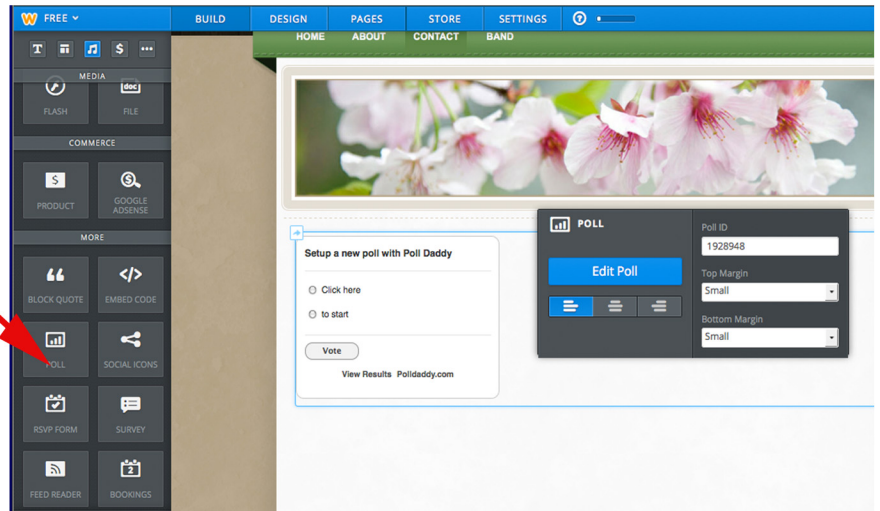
FREE

BUILD DESIGN PAGES STORE SETTINGS

HOME ABOUT CONTACT BAND

T $ ...

MEDIA

FLASH

doc
FILE

COMMERCE

$
PRODUCT

GOOGLE ADSENSE

MORE

BLOCK QUOTE

</>
EMBED CODE

POLL

SOCIAL ICONS

RSVP FORM

SURVEY

FEED READER

2
BOOKINGS

Setup a new poll with Poll Daddy

Click here

to start

Vote

View Results Polldaddy.com

POLL

Edit Poll

Poll ID

1928948

Top Margin

Small

Bottom Margin

Small